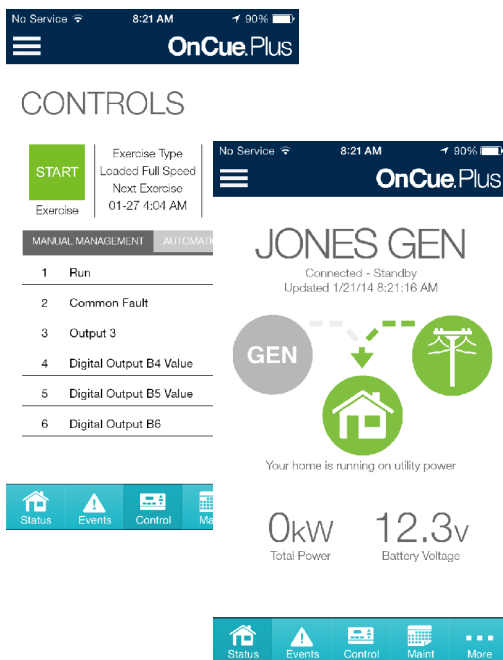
No Service 8:21 AM 90%

OnCue.Plus

CONTROLS

START

Exercise

Exercise Type
Loaded Full Speed
Next Exercise
01-27 4:04 AM

MANUAL MANAGEMENT | AUTOMATI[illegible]

| | |
|---|---|
| 1 | Run |
| 2 | Common Fault |
| 3 | Output 3 |
| 4 | Digital Output B4 Value |
| 5 | Digital Output B5 Value |
| 6 | Digital Output B6 |

Status Events Control Ma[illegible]

No Service 8:21 AM 90%

OnCue.Plus

JONES GEN

Connected - Standby
Updated 1/21/14 8:21:16 AM

GEN

Your home is running on utility power

0kW
Total Power

12.3v
Battery Voltage

Status Events Control Maint More